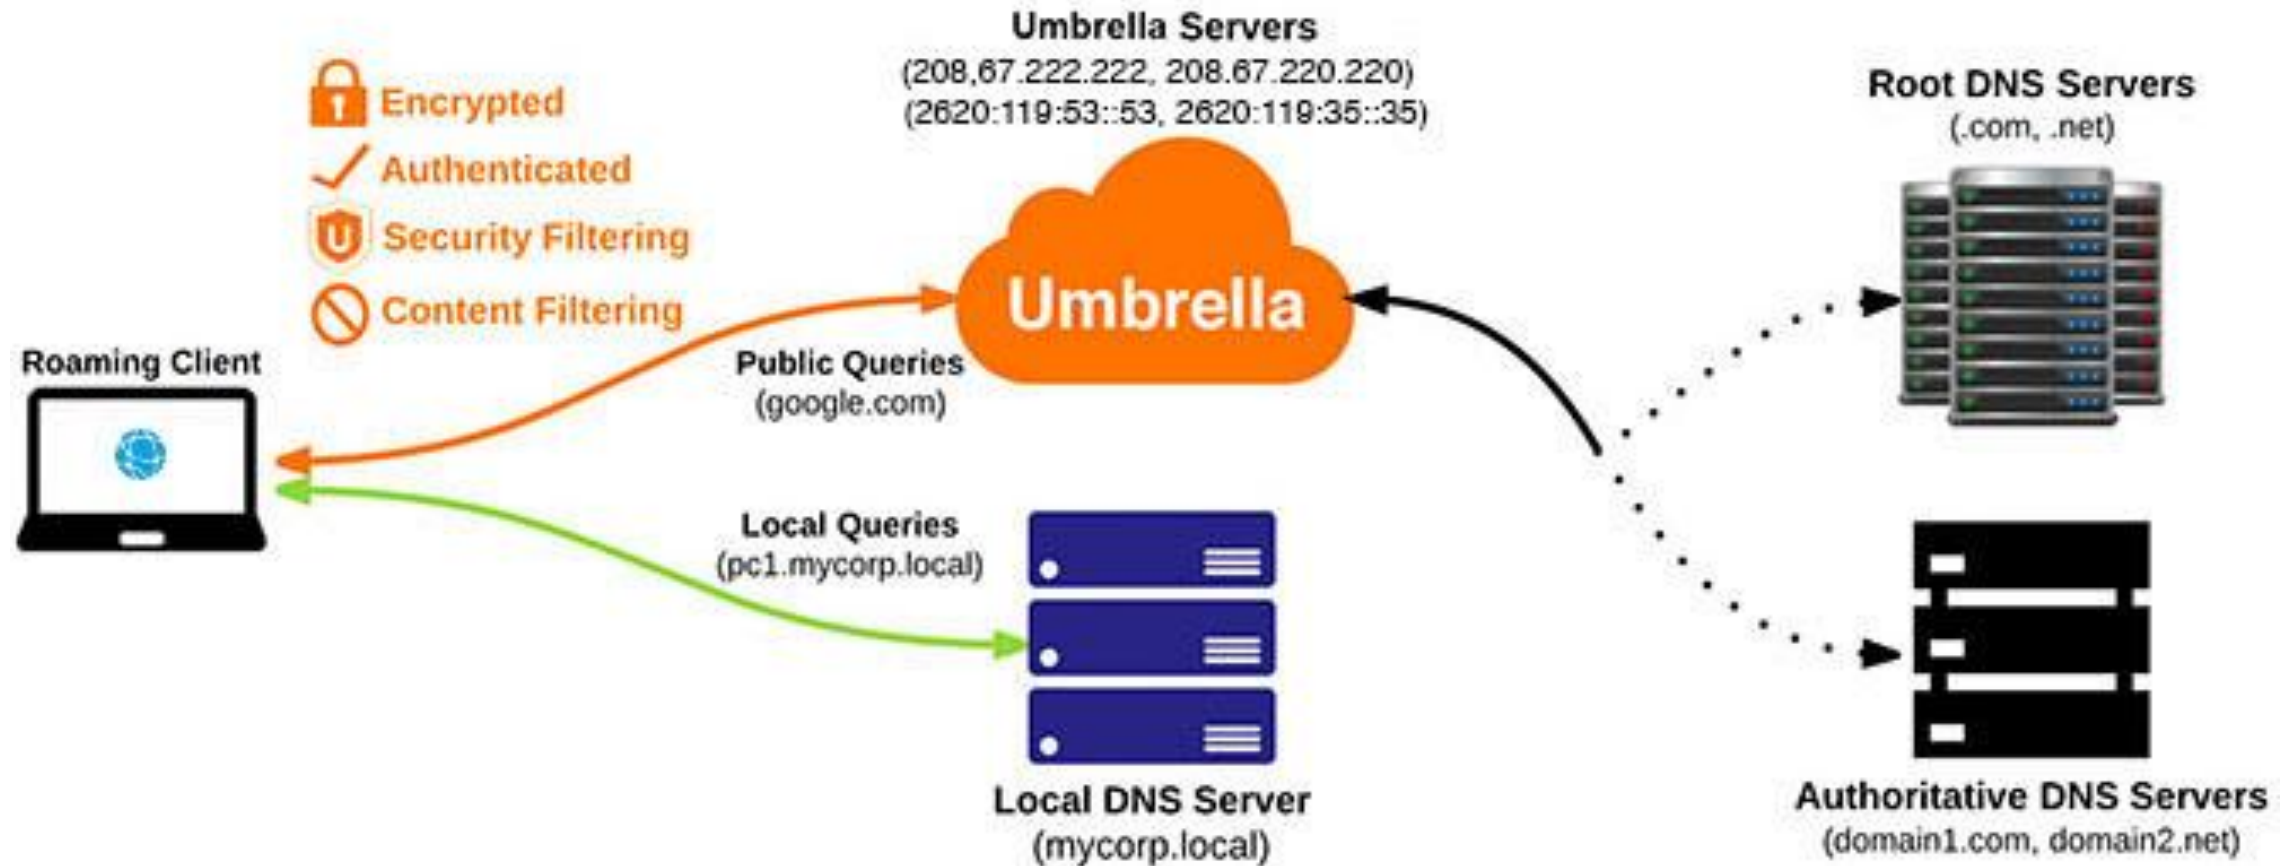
Umbrella Servers
(208,67.222.222, 208.67.220.220)
(2620:119:53::53, 2620:119:35::35)

Root DNS Servers
(.com, .net)

Encrypted
Authenticated
Security Filtering
Content Filtering

Umbrella

Roaming Client

Public Queries
(google.com)

Local Queries
(pc1.mycorp.local)

Local DNS Server
(mycorp.local)

Authoritative DNS Servers
(domain1.com, domain2.net)